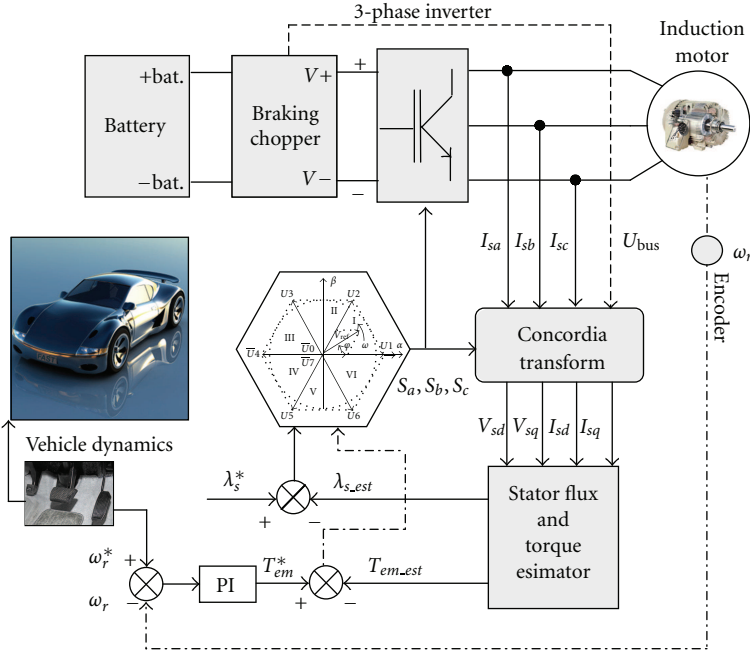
3-phase inverter

Induction motor

+bat.

Battery

−bat.

Braking chopper

$V+$

$V-$

+

−

$I_{sa}$ $I_{sb}$ $I_{sc}$ $U_{\text{bus}}$

$\omega_r$

Encoder

$\beta$

$U3$ $U2$

II

III I

$\overline{U}0$ $U1$ $\alpha$

$\overline{U}4$ $\overline{U}7$

IV VI

V

$U5$ $U6$

$S_a, S_b, S_c$

Concordia transform

$V_{sd}$ $V_{sq}$ $I_{sd}$ $I_{sq}$

Vehicle dynamics

$\lambda_s^*$

$\lambda_{s\_est}$

+ −

Stator flux and torque esimator

$\omega_r^*$ +

$\omega_r$ −

PI

$T_{em}^*$

+ −

$T_{em\_est}$